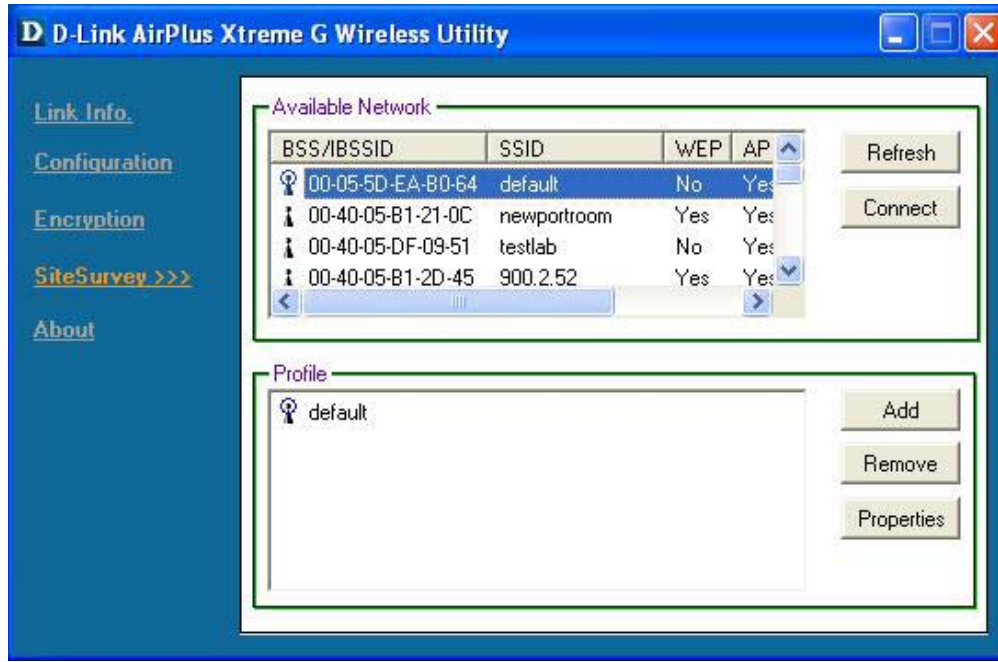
D D-Link AirPlus Xtreme G Wireless Utility

Link Info.

Configuration

Encryption

SiteSurvey >>>

About

Available Network

| BSS/IBSSID | SSID | WEP | AP |
|---|---|---|---|
| 00-05-5D-EA-B0-64 | default | No | Yes |
| 00-40-05-B1-21-0C | newportroom | Yes | Yes |
| 00-40-05-DF-09-51 | testlab | No | Yes |
| 00-40-05-B1-2D-45 | 900.2.52 | Yes | Yes |

Refresh

Connect

Profile

default

Add

Remove

Properties